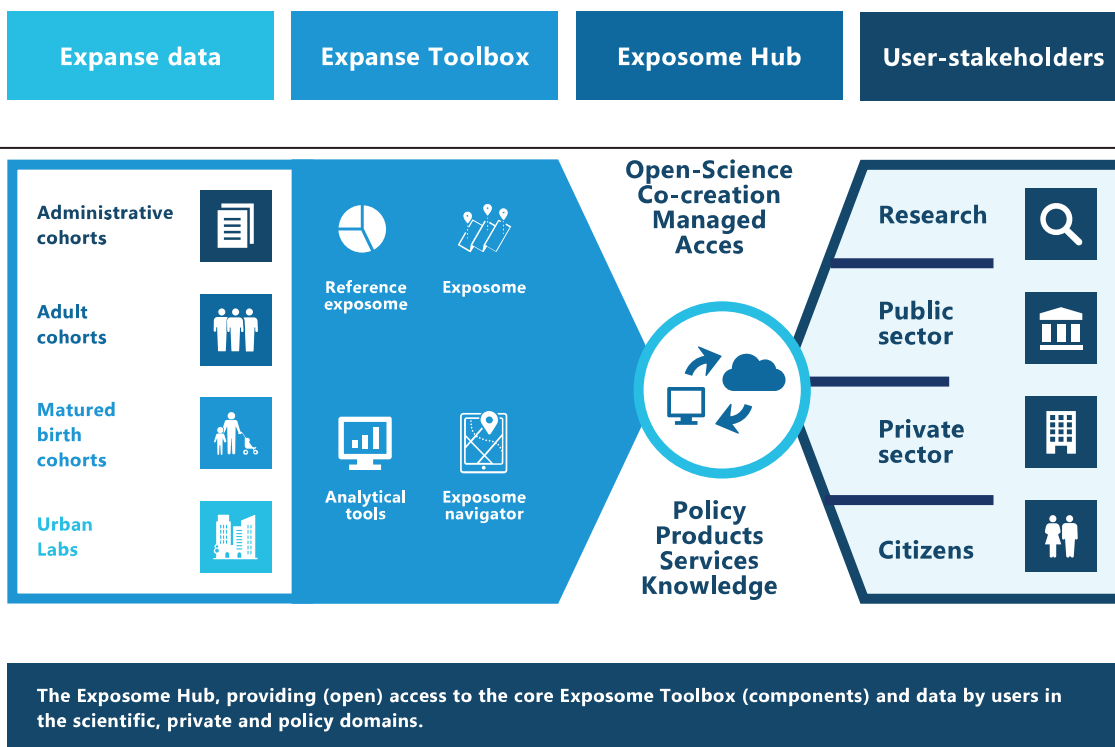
Expanse data

Expanse Toolbox

Exposome Hub

User-stakeholders

Administrative cohorts

Adult cohorts

Matured birth cohorts

Urban Labs

Reference exposome

Exposome

Analytical tools

Exposome navigator

Open-Science
Co-creation
Managed
Acces

Policy
Products
Services
Knowledge

Research

Public sector

Private sector

Citizens

The Exposome Hub, providing (open) access to the core Exposome Toolbox (components) and data by users in the scientific, private and policy domains.